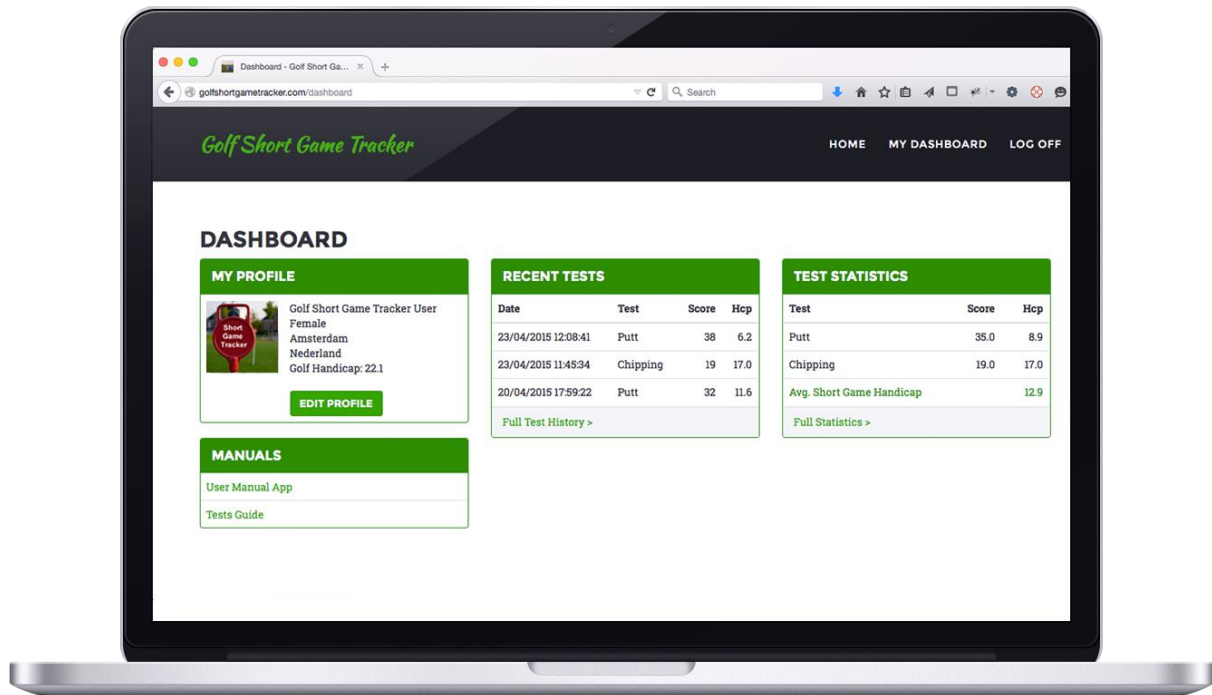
Dashboard - Golf Short Ga...

golfshortgametracker.com/dashboard

Search

Golf Short Game Tracker

HOME MY DASHBOARD LOG OFF

DASHBOARD

MY PROFILE

Short Game Tracker

Golf Short Game Tracker User
Female
Amsterdam
Nederland
Golf Handicap: 22.1

EDIT PROFILE

MANUALS

User Manual App

Tests Guide

RECENT TESTS

| Date | Test | Score | Hcp |
|---|---|---|---|
| 23/04/2015 12:08:41 | Putt | 38 | 6.2 |
| 23/04/2015 11:45:34 | Chipping | 19 | 17.0 |
| 20/04/2015 17:59:22 | Putt | 32 | 11.6 |

Full Test History >

TEST STATISTICS

| Test | Score | Hcp |
|---|---|---|
| Putt | 35.0 | 8.9 |
| Chipping | 19.0 | 17.0 |
| Avg. Short Game Handicap | | 12.9 |

Full Statistics >